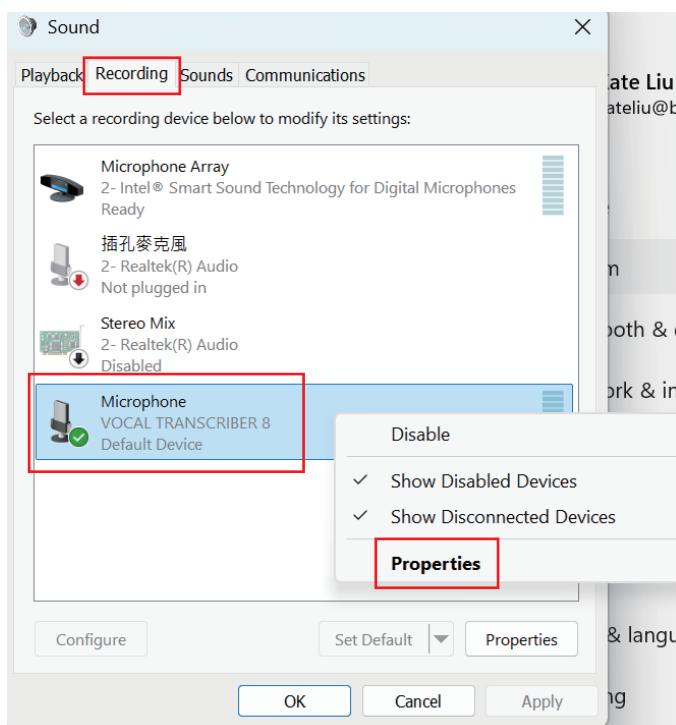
Sound

Playback Recording Sounds Communications

Select a recording device below to modify its settings:

Microphone Array
2- Intel® Smart Sound Technology for Digital Microphones
Ready

插孔麥克風
2- Realtek(R) Audio
Not plugged in

Stereo Mix
2- Realtek(R) Audio
Disabled

Microphone
VOCAL TRANSCRIBER 8
Default Device

Disable
✓ Show Disabled Devices
✓ Show Disconnected Devices
Properties

Configure
Set Default
Properties

OK
Cancel
Apply

ate Liu
ateliu@b
m
ooth & d
ork & in
& langu
ng